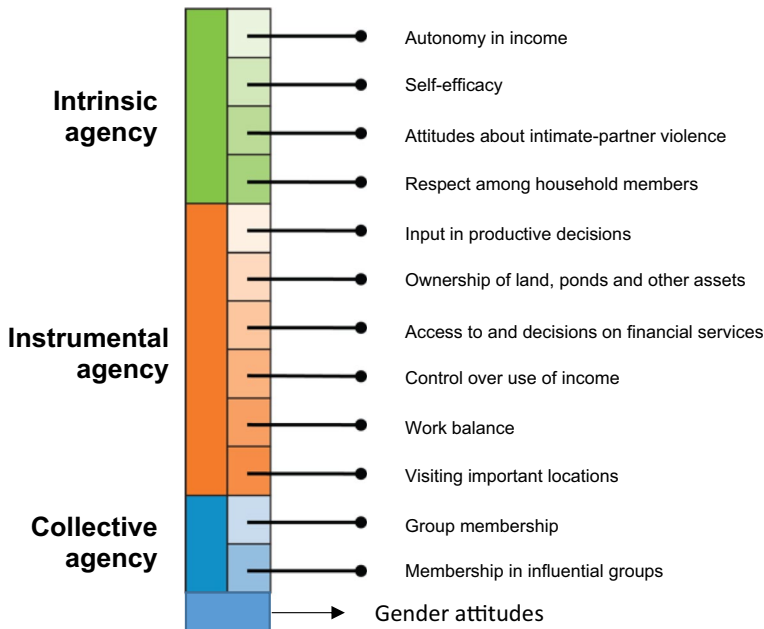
Intrinsic agency

Autonomy in income

Self-efficacy

Attitudes about intimate-partner violence

Respect among household members

Instrumental agency

Input in productive decisions

Ownership of land, ponds and other assets

Access to and decisions on financial services

Control over use of income

Work balance

Visiting important locations

Collective agency

Group membership

Membership in influential groups

Gender attitudes